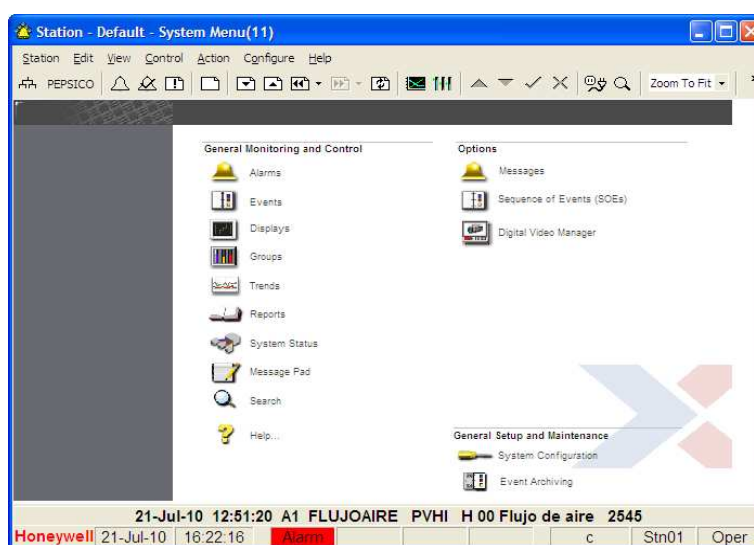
Station - Default - System Menu(11)

Station Edit View Control Action Configure Help

PEPSICO

Zoom To Fit

General Monitoring and Control

Alarms

Events

Displays

Groups

Trends

Reports

System Status

Message Pad

Search

Help...

Options

Messages

Sequence of Events (SOEs)

Digital Video Manager

General Setup and Maintenance

System Configuration

Event Archiving

21-Jul-10 12:51:20 A1 FLUJOAIRE PVHI H 00 Flujo de aire 2545

| Honeywell | 21-Jul-10 | 16:22:16 | Alarm | | | | c | Stn01 | Oper |
|---|---|---|---|---|---|---|---|---|---|